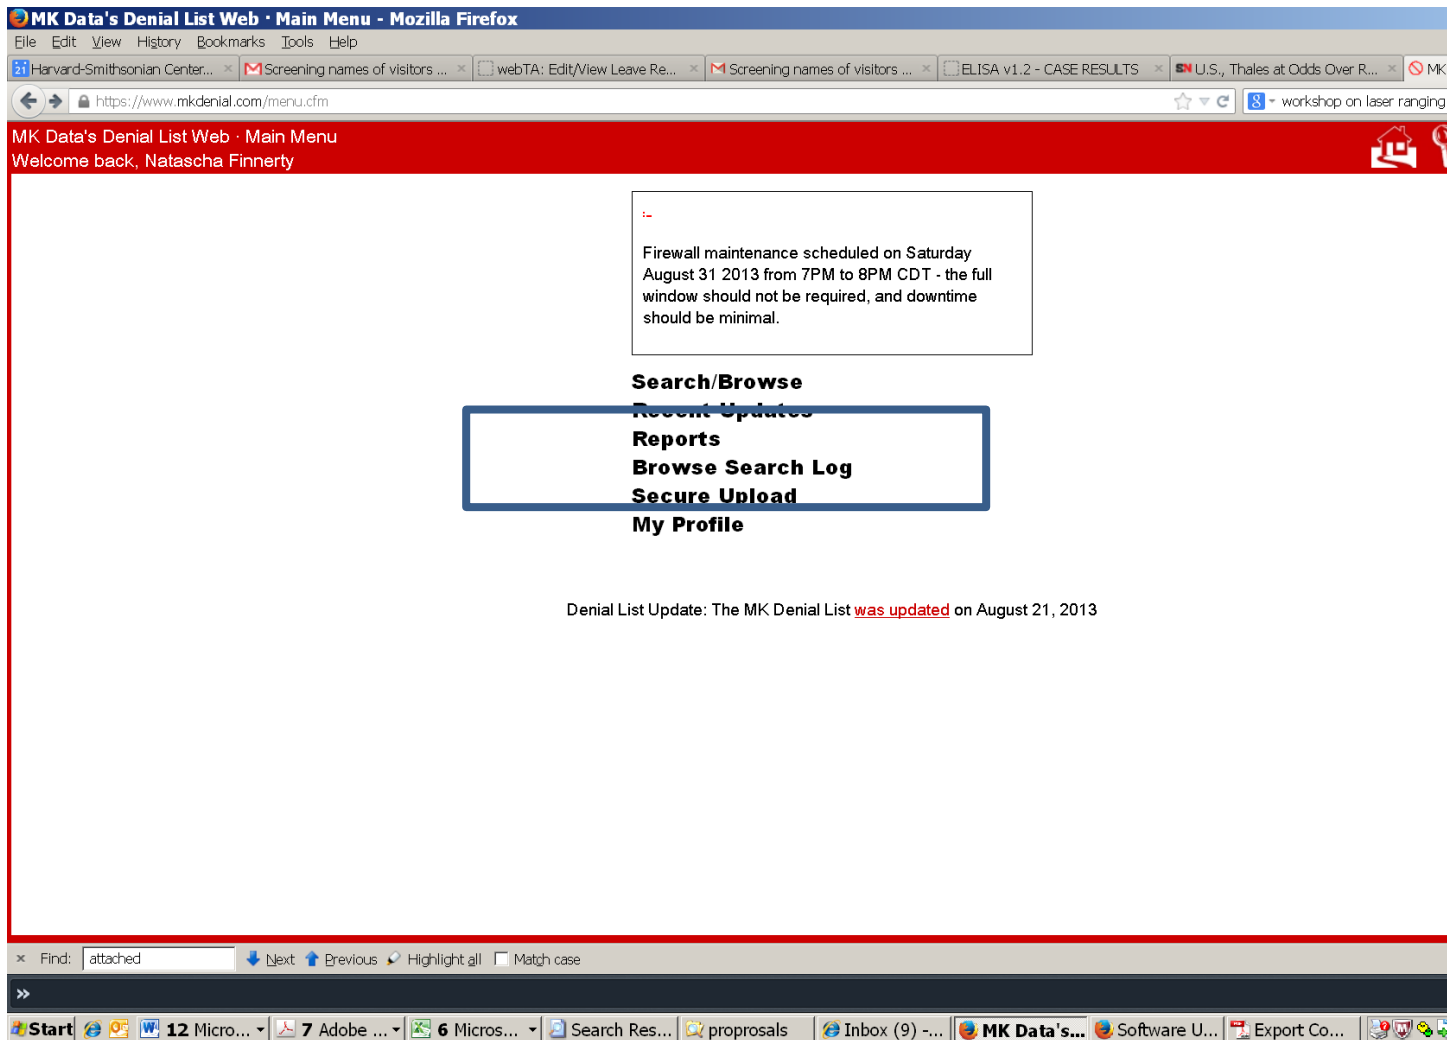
MK Data's Denial List Web · Main Menu - Mozilla Firefox

File Edit View History Bookmarks Tools Help

Harvard-Smithsonian Center... × Screening names of visitors ... × webTA: Edit/View Leave Re... × Screening names of visitors ... × ELISA v1.2 - CASE RESULTS × U.S., Thales at Odds Over R... × MK

https://www.mkdenial.com/menu.cfm

workshop on laser ranging

MK Data's Denial List Web · Main Menu
Welcome back, Natascha Finnerty

:-

Firewall maintenance scheduled on Saturday August 31 2013 from 7PM to 8PM CDT - the full window should not be required, and downtime should be minimal.

Search/Browse
Recent Updates
Reports
Browse Search Log
Secure Upload
My Profile

Denial List Update: The MK Denial List was updated on August 21, 2013

× Find: attached Next Previous Highlight all Match case

»

Start 12 Micro... 7 Adobe ... 6 Micros... Search Res... proprosals Inbox (9) -... MK Data's... Software U... Export Co...